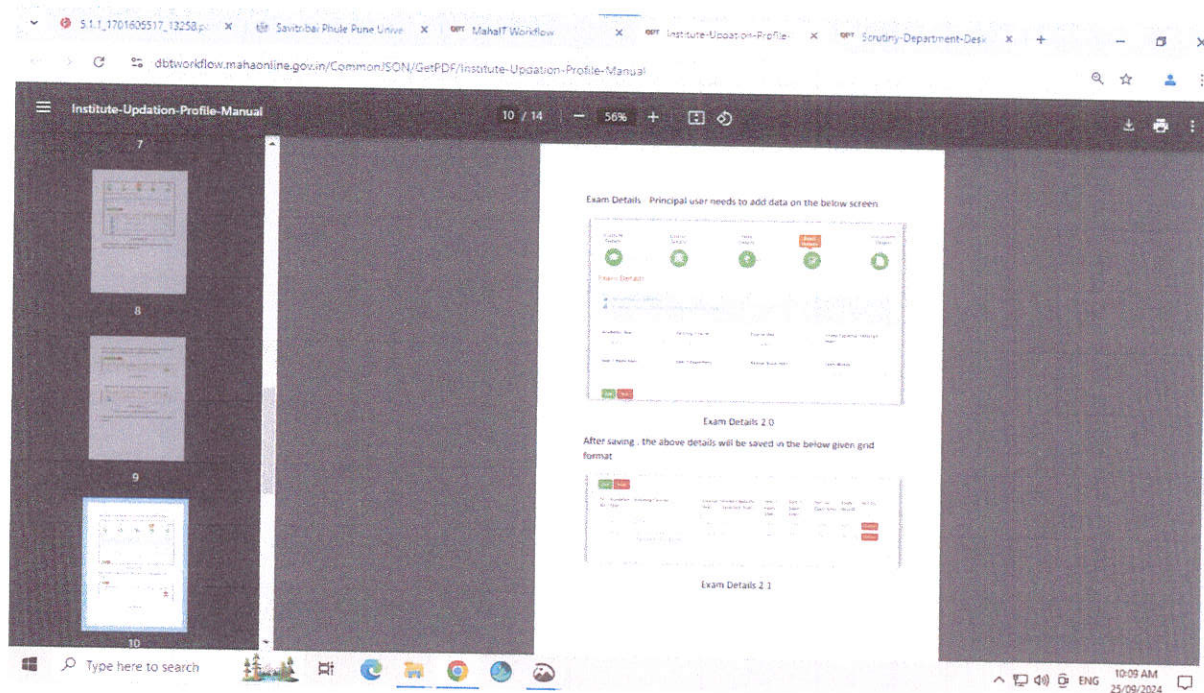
5.1.1_1701605517_13258.p ×
Savitribai Phule Pune Unive ×
MahaIT Workflow ×
Institute-Updation-Profile- ×
Scrutiny-Department-Desk ×
+

dbtworkflow.mahaonline.gov.in/CommonJSON/GetPDF/Institute-Updation-Profile-Manual

Institute-Updation-Profile-Manual
10 / 14
56%

7
8
9
10

Exam Details : Principal user needs to add data on the below screen

Exam Details

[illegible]

Exam Details 2.0

After saving , the above details will be saved in the below given grid format

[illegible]

Exam Details 2.1

Type here to search
ENG
10:09 AM
25/09/2024